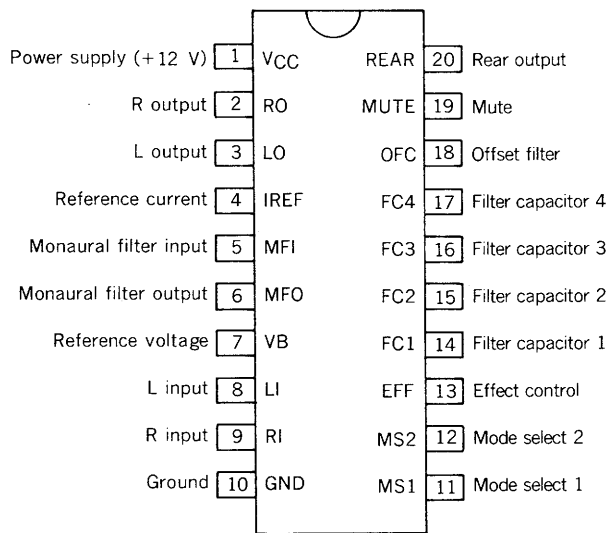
Power supply (+12 V) 1 $V_{CC}$
R output 2 RO
L output 3 LO
Reference current 4 IREF
Monaural filter input 5 MFI
Monaural filter output 6 MFO
Reference voltage 7 VB
L input 8 LI
R input 9 RI
Ground 10 GND

REAR 20 Rear output
MUTE 19 Mute
OFC 18 Offset filter
FC4 17 Filter capacitor 4
FC3 16 Filter capacitor 3
FC2 15 Filter capacitor 2
FC1 14 Filter capacitor 1
EFF 13 Effect control
MS2 12 Mode select 2
MS1 11 Mode select 1